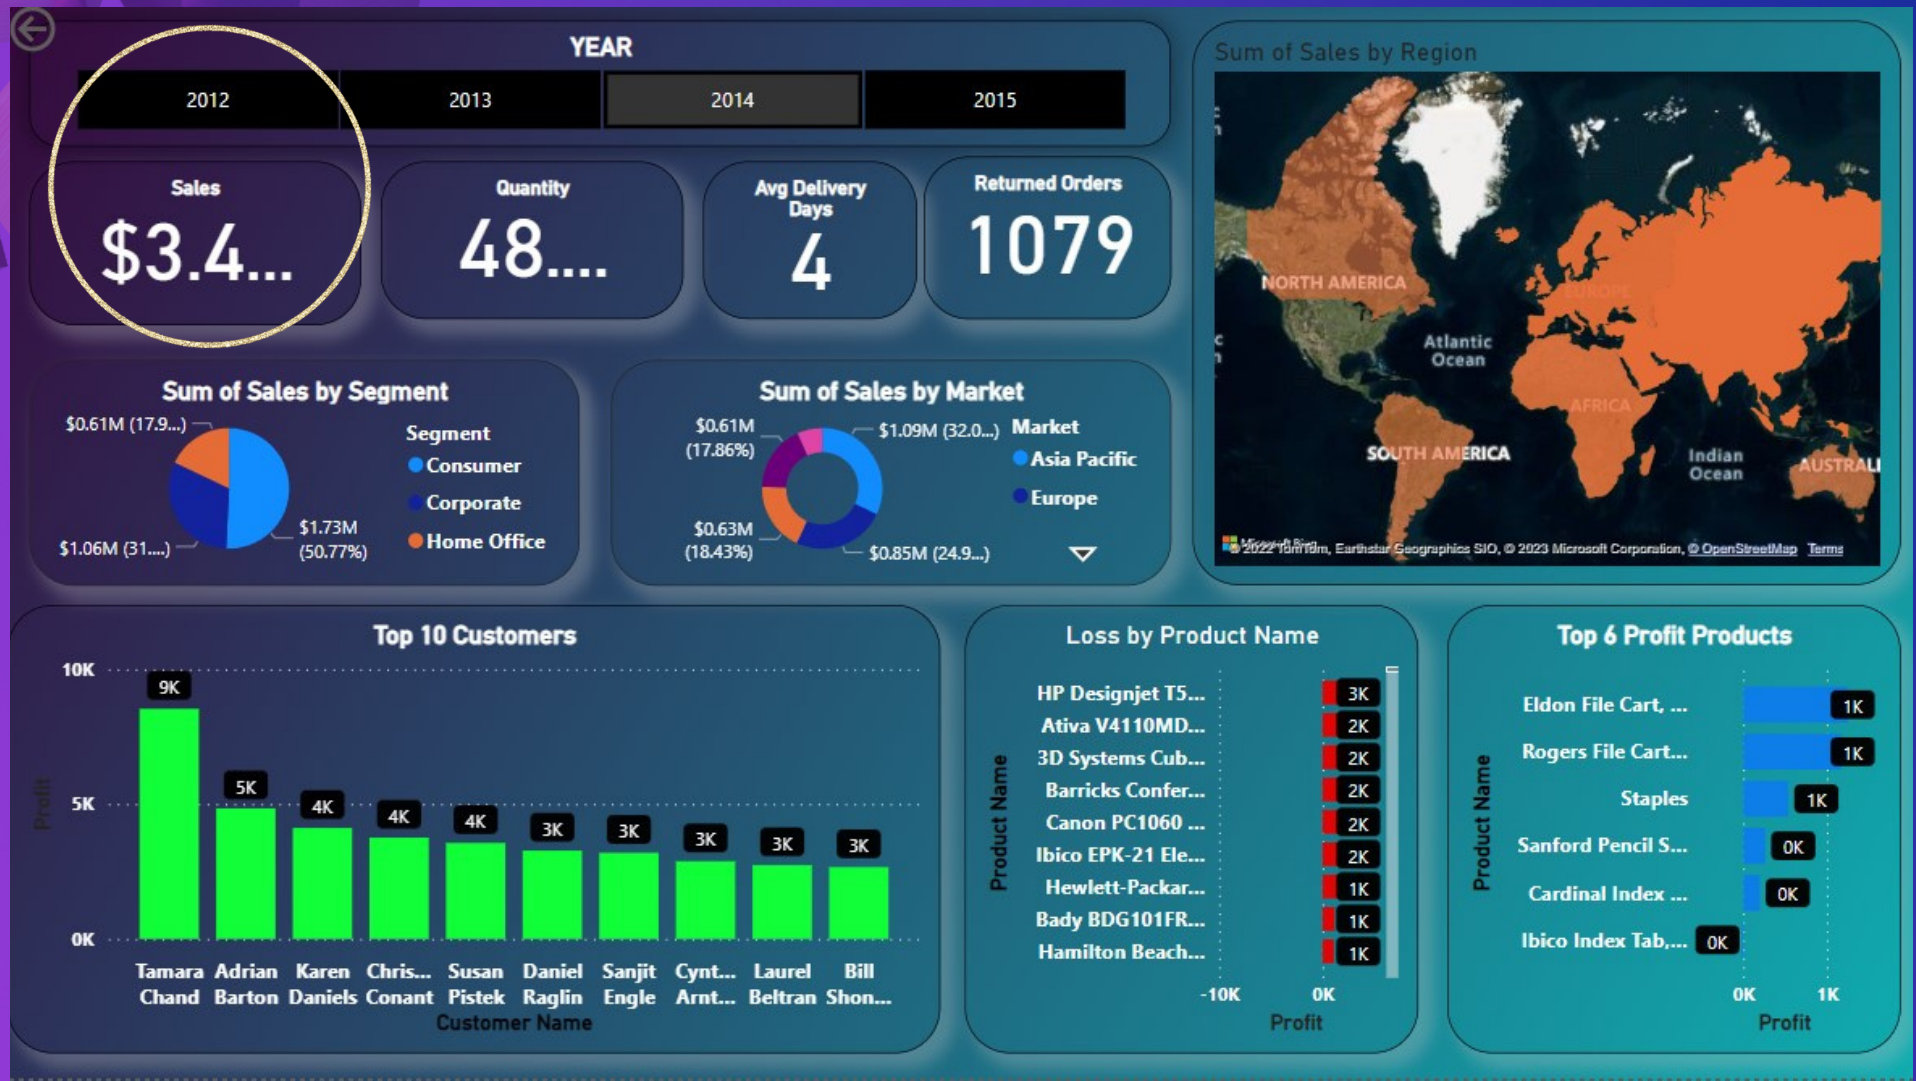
YEAR

2012 | 2013 | 2014 | 2015

Sales
$3.4...

Quantity
48....

Avg Delivery Days
4

Returned Orders
1079

Sum of Sales by Region

NORTH AMERICA
Atlantic Ocean
EUROPE
AFRICA
SOUTH AMERICA
Indian Ocean
AUSTRALI

© 2022 TomTom, Earthstar Geographics SIO, © 2023 Microsoft Corporation, © OpenStreetMap Terms

Sum of Sales by Segment

$0.61M (17.9...)
$1.06M (31....)
$1.73M (50.77%)

Segment
Consumer
Corporate
Home Office

Sum of Sales by Market

$0.61M (17.86%)
$1.09M (32.0...)
$0.63M (18.43%)
$0.85M (24.9...)

Market
Asia Pacific
Europe

Top 10 Customers

10K
5K
0K
Profit

9K
5K
4K
4K
4K
3K
3K
3K
3K
3K

Tamara Chand
Adrian Barton
Karen Daniels
Chris... Conant
Susan Pistek
Daniel Raglin
Sanjit Engle
Cynt... Arnt...
Laurel Beltran
Bill Shon...

Customer Name

Loss by Product Name

Product Name

HP Designjet T5... 3K
Ativa V4110MD... 2K
3D Systems Cub... 2K
Barricks Confer... 2K
Canon PC1060 ... 2K
Ibico EPK-21 Ele... 2K
Hewlett-Packar... 1K
Bady BDG101FR... 1K
Hamilton Beach... 1K

-10K
0K
Profit

Top 6 Profit Products

Product Name

Eldon File Cart, ... 1K
Rogers File Cart... 1K
Staples 1K
Sanford Pencil S... 0K
Cardinal Index ... 0K
Ibico Index Tab,... 0K

0K
1K
Profit